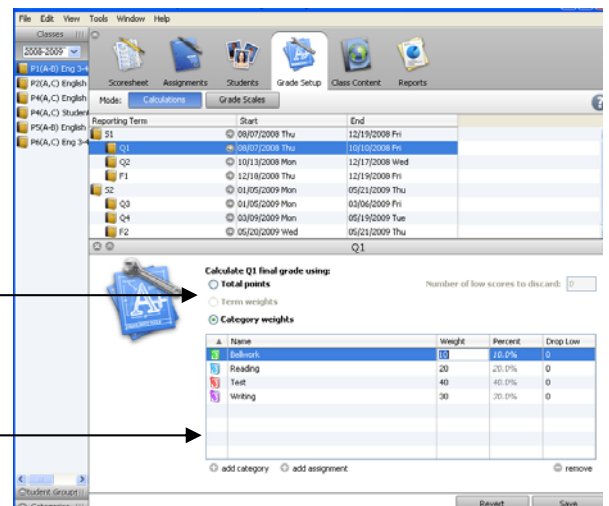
File Edit View Tools Window Help

Classes

2008-2009

P1(A-B) Eng 3-4
P2(A,C) English
P4(A,C) English
P4(A,C) Studen
P5(A-B) English
P6(A,C) Eng 3-4

Scoresheet Assignments Students Grade Setup Class Content Reports

Mode: Calculations Grade Scales

| Reporting Term | Start | End |
|---|---|---|
| S1 | 08/07/2008 Thu | 12/19/2008 Fri |
| Q1 | 08/07/2008 Thu | 10/10/2008 Fri |
| Q2 | 10/13/2008 Mon | 12/17/2008 Wed |
| F1 | 12/18/2008 Thu | 12/19/2008 Fri |
| S2 | 01/05/2009 Mon | 05/21/2009 Thu |
| Q3 | 01/05/2009 Mon | 03/06/2009 Fri |
| Q4 | 03/09/2009 Mon | 05/19/2009 Tue |
| F2 | 05/20/2009 Wed | 05/21/2009 Thu |

Q1

Calculate Q1 final grade using:
Total points
Term weights
Category weights

Number of low scores to discard: 0

| Name | Weight | Percent | Drop Low |
|---|---|---|---|
| Bellwork | 10 | 10.0% | 0 |
| Reading | 20 | 20.0% | 0 |
| Test | 40 | 40.0% | 0 |
| Writing | 30 | 30.0% | 0 |

add category add assignment remove

Student Groups

Revert Save